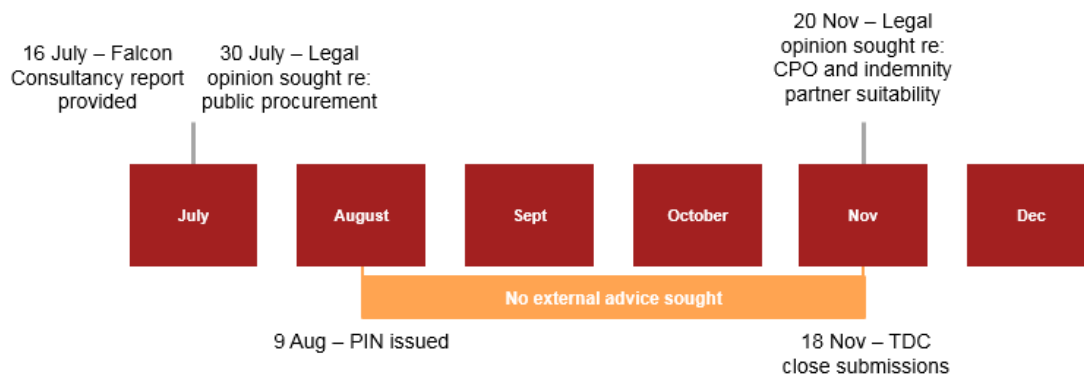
16 July – Falcon Consultancy report provided

30 July – Legal opinion sought re: public procurement

20 Nov – Legal opinion sought re: CPO and indemnity partner suitability

July

August

Sept

October

Nov

Dec

No external advice sought

9 Aug – PIN issued

18 Nov – TDC close submissions